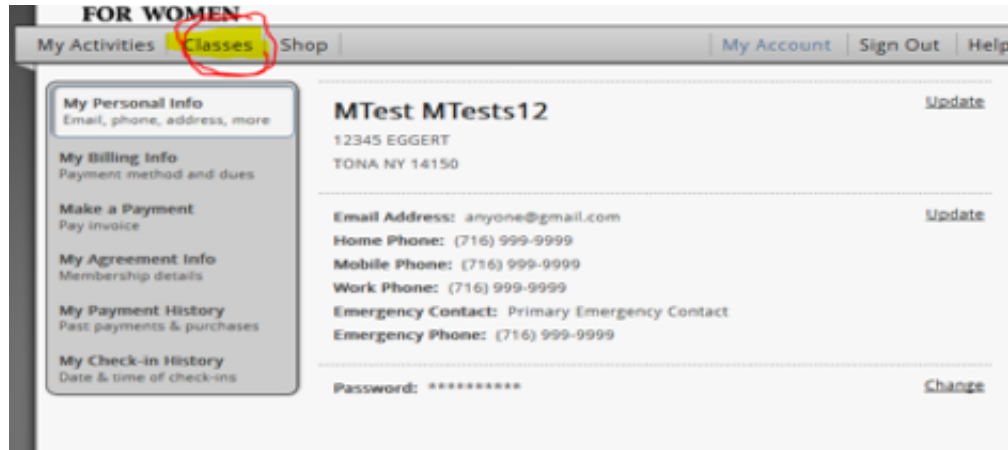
FOR WOMEN

My Activities | Classes | Shop | My Account | Sign Out | Help

My Personal Info
Email, phone, address, more

My Billing Info
Payment method and dues

Make a Payment
Pay invoice

My Agreement Info
Membership details

My Payment History
Past payments & purchases

My Check-in History
Date & time of check-ins

MTest MTests12
12345 EGGERT
TONA NY 14150

Update

Email Address: anyone@gmail.com
Home Phone: (716) 999-9999
Mobile Phone: (716) 999-9999
Work Phone: (716) 999-9999
Emergency Contact: Primary Emergency Contact
Emergency Phone: (716) 999-9999

Update

Password: **********

Change